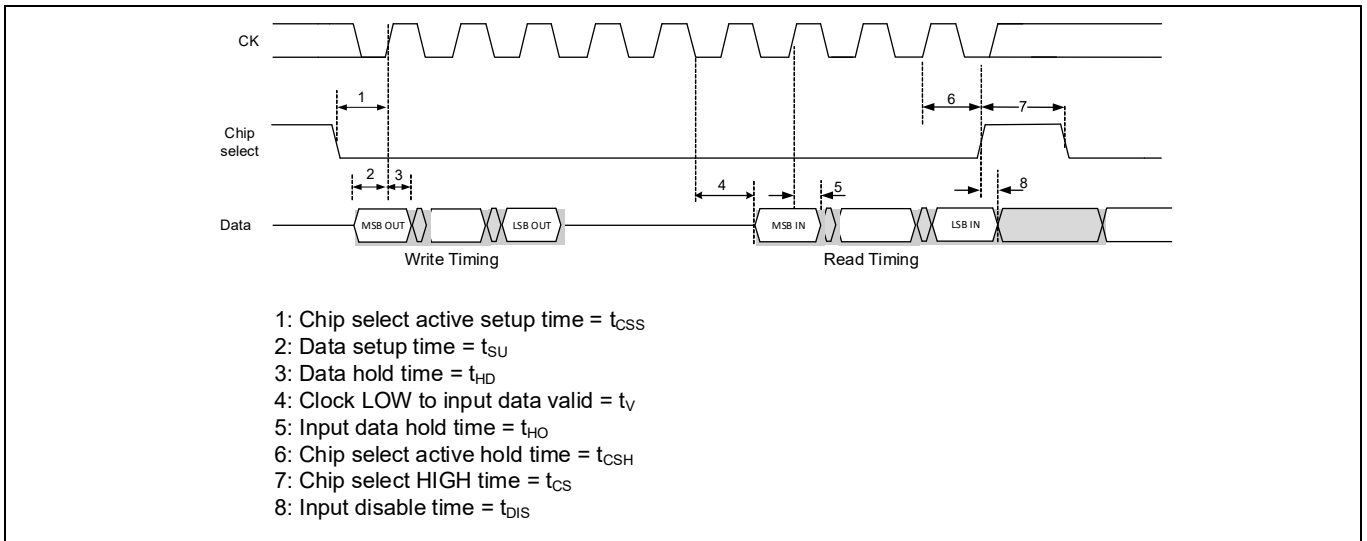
CK

Chip select

1

6

7

2 3

4

5

8

Data

MSB OUT

LSB OUT

MSB IN

LSB IN

Write Timing

Read Timing

1: Chip select active setup time = $t_{CSS}$
2: Data setup time = $t_{SU}$
3: Data hold time = $t_{HD}$
4: Clock LOW to input data valid = $t_{V}$
5: Input data hold time = $t_{HO}$
6: Chip select active hold time = $t_{CSH}$
7: Chip select HIGH time = $t_{CS}$
8: Input disable time = $t_{DIS}$